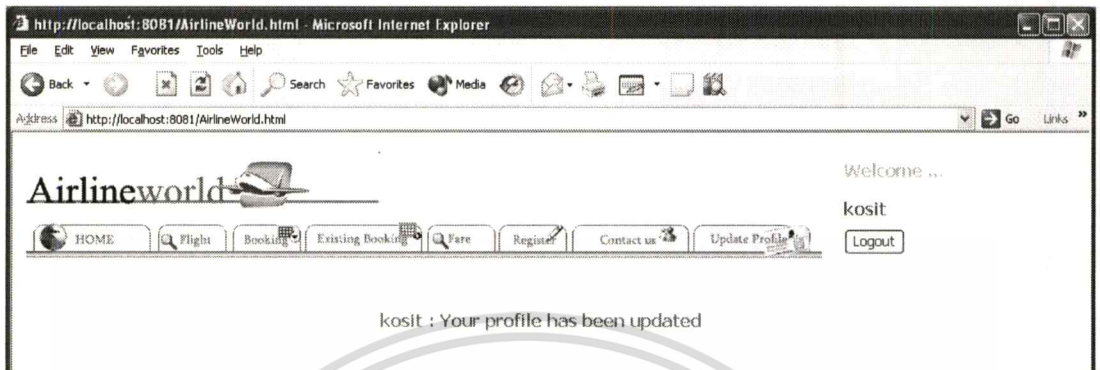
http://localhost:8081/AirlineWorld.html - Microsoft Internet Explorer

File Edit View Favorites Tools Help

Back Search Favorites Media

Address http://localhost:8081/AirlineWorld.html Go Links »

Airlineworld

Welcome ...

kosit

Logout

HOME Flight Booking Existing Booking Fare Register Contact us Update Profile

kosit : Your profile has been updated